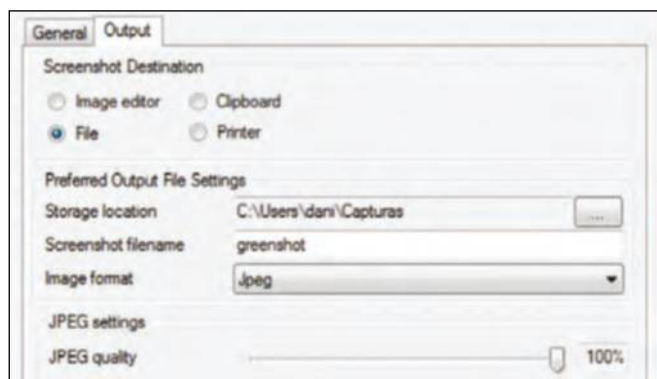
General Output

Screenshot Destination

Image editor Clipboard

File Printer

Preferred Output File Settings

Storage location C:\Users\dani\Capturas ...

Screenshot filename greenshot

Image format Jpeg

JPEG settings

JPEG quality 100%